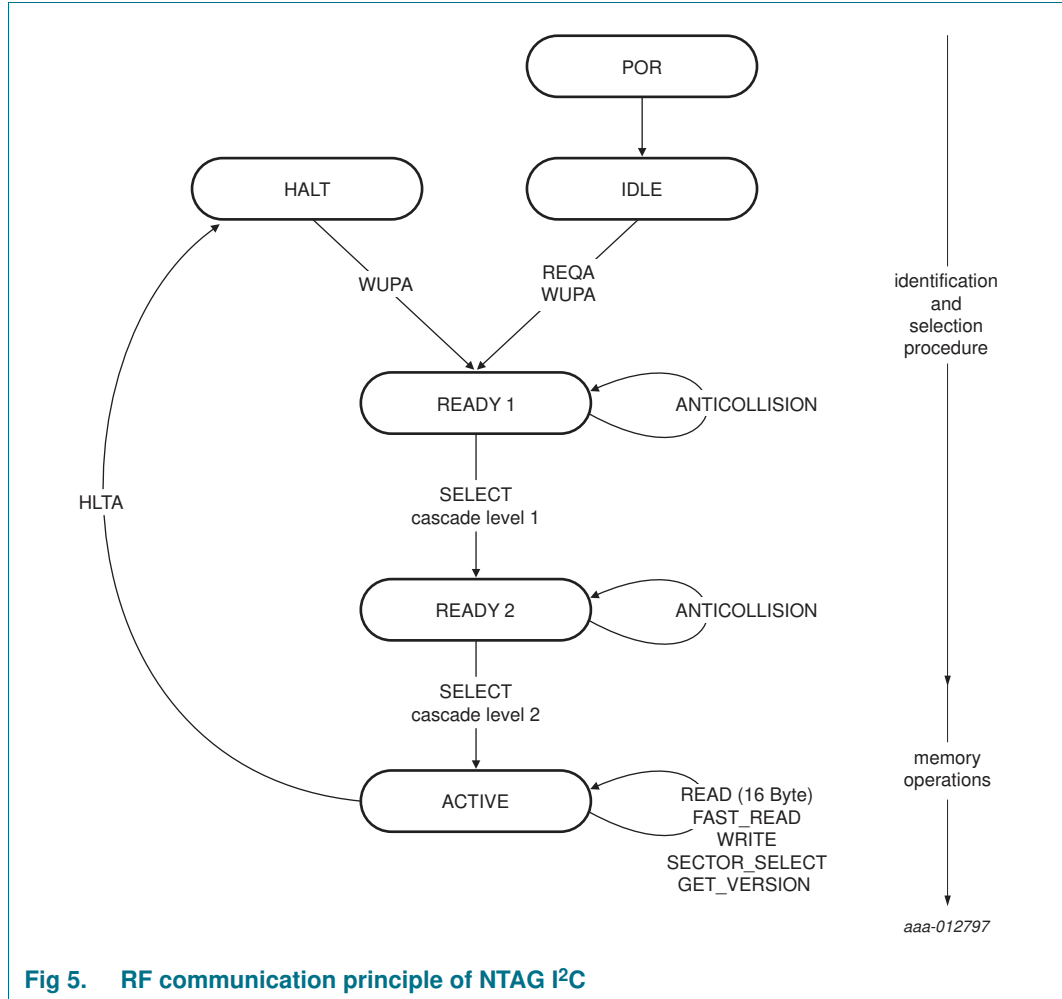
POR

HALT

IDLE

WUPA

REQA
WUPA

identification
and
selection
procedure

READY 1

ANTICOLLISION

HLTA

SELECT
cascade level 1

READY 2

ANTICOLLISION

SELECT
cascade level 2

memory
operations

ACTIVE

READ (16 Byte)
FAST_READ
WRITE
SECTOR_SELECT
GET_VERSION

aaa-012797

Fig 5. RF communication principle of NTAG I$^2$C